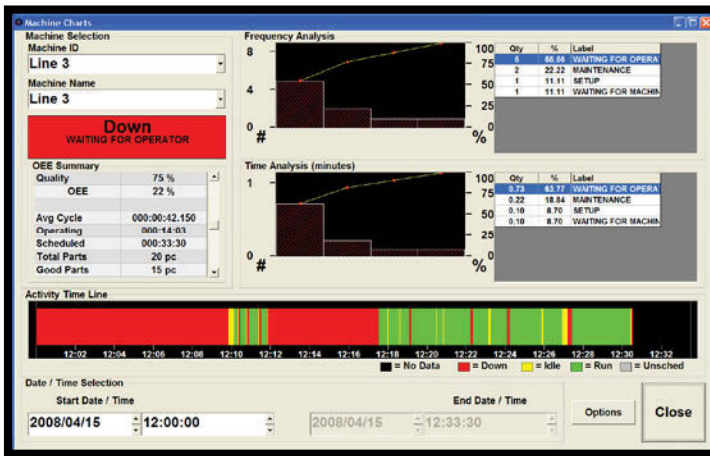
Machine Charts

Machine Selection

Machine ID

Line 3

Machine Name

Line 3

Down

WAITING FOR OPERATOR

OEE Summary

| | |
|---|---|
| Quality | 75 % |
| OEE | 22 % |
| | |
| Avg Cycle | 000:00:42.150 |
| Operating | 000:14:03 |
| Scheduled | 000:33:30 |
| Total Parts | 20 pc |
| Good Parts | 15 pc |

Frequency Analysis

8
4
0
#
100
75
50
25
0
%

| Qty | % | Label |
|---|---|---|
| 6 | 66.66 | WAITING FOR OPERA |
| 2 | 22.22 | MAINTENANCE |
| 1 | 11.11 | SETUP |
| 1 | 11.11 | WAITING FOR MACHIN |

Time Analysis (minutes)

1
0
#
100
75
50
25
0
%

| Qty | % | Label |
|---|---|---|
| 0.73 | 63.77 | WAITING FOR OPERA |
| 0.22 | 18.84 | MAINTENANCE |
| 0.10 | 8.70 | SETUP |
| 0.10 | 8.70 | WAITING FOR MACHIN |

Activity Time Line

12:02 12:04 12:06 12:08 12:10 12:12 12:14 12:16 12:18 12:20 12:22 12:24 12:26 12:28 12:30 12:32

= No Data = Down = Idle = Run = Unsched

Date / Time Selection

Start Date / Time

2008/04/15 12:00:00

End Date / Time

2008/04/15 12:33:30

Options

Close